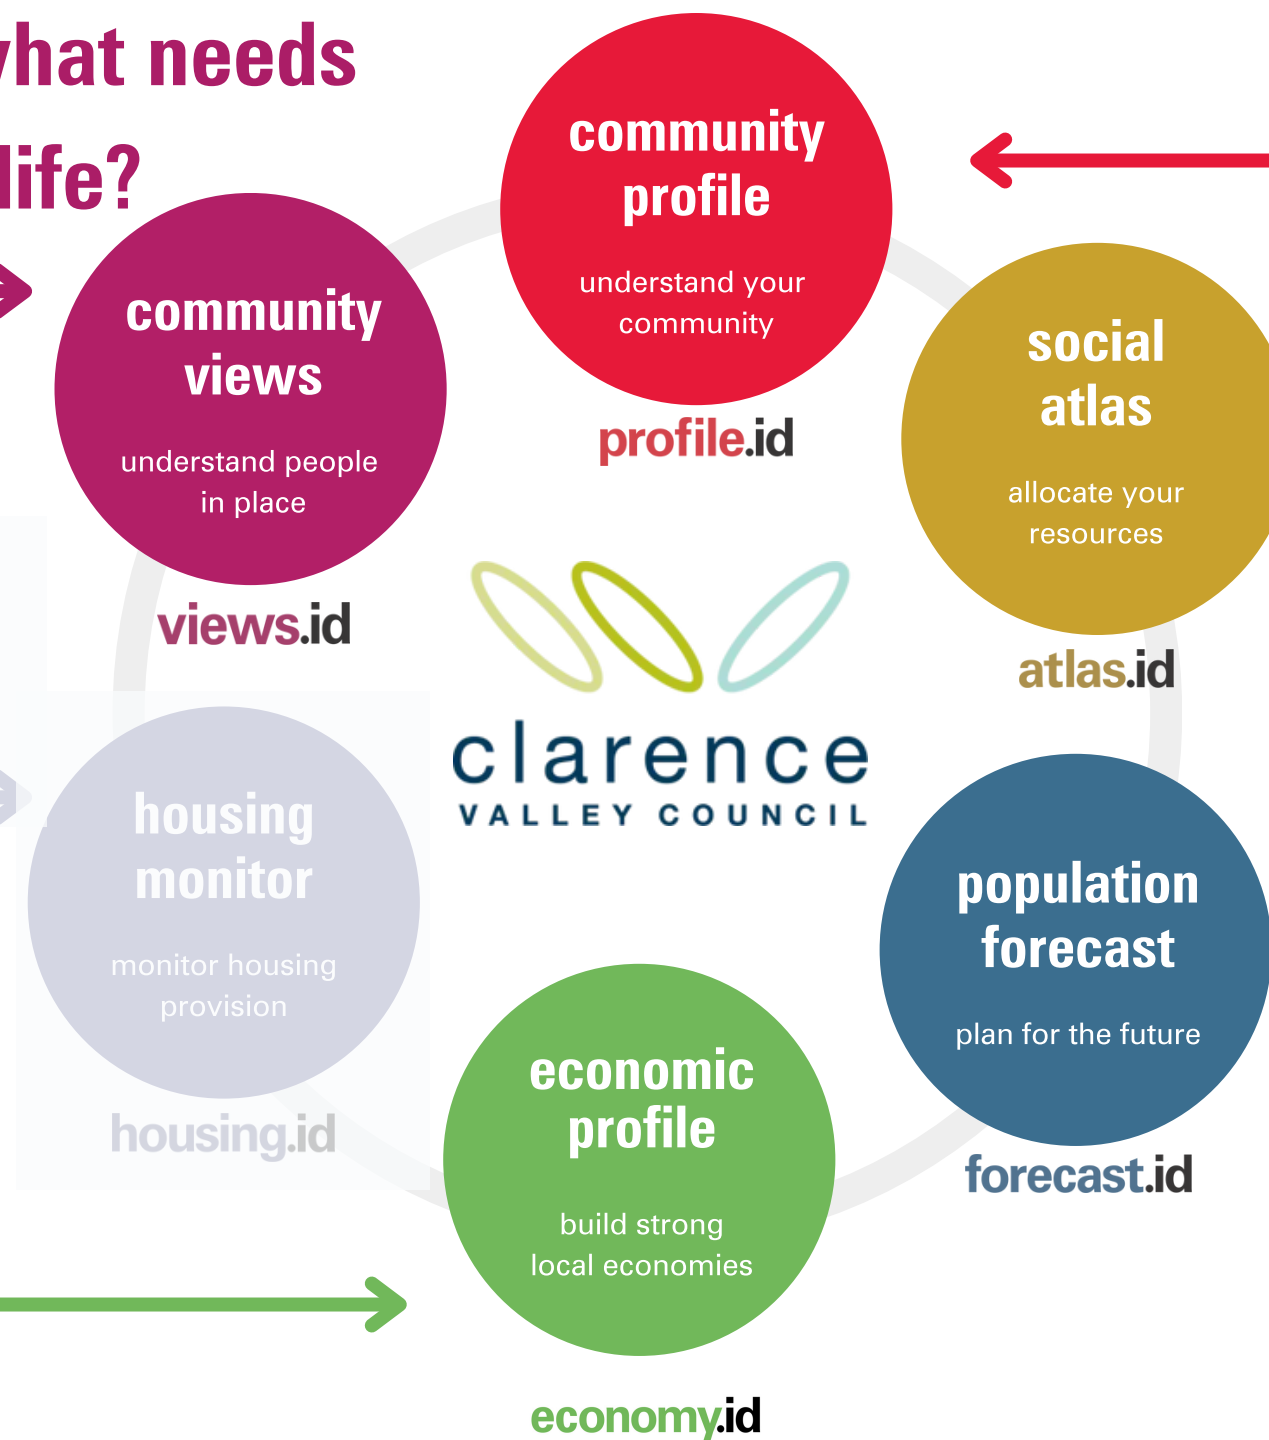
hat needs
life?

community profile
understand your community
profile.id

community views
understand people in place
views.id

social atlas
allocate your resources
atlas.id

clarence
VALLEY COUNCIL

housing monitor
monitor housing provision
housing.id

population forecast
plan for the future
forecast.id

economic profile
build strong local economies
economy.id